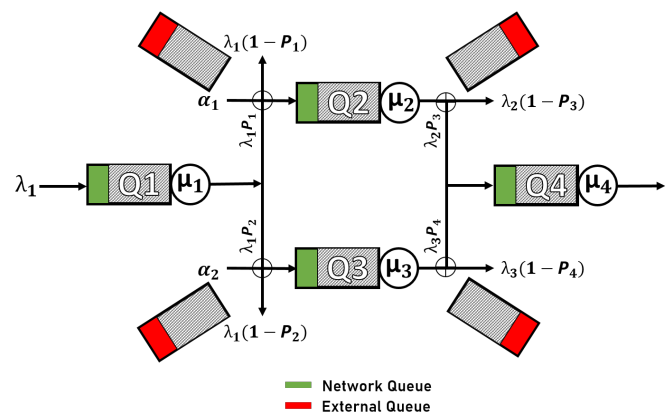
$\lambda_1(1-P_1)$

$\alpha_1$

$\lambda_1 P_1$

Q2 $\mu_2$

$\lambda_2(1-P_3)$

$\lambda_2 P_3$

$\lambda_1$

Q1 $\mu_1$

Q4 $\mu_4$

$\lambda_1 P_2$

$\lambda_3 P_4$

$\alpha_2$

Q3 $\mu_3$

$\lambda_3(1-P_4)$

$\lambda_1(1-P_2)$

Network Queue

External Queue